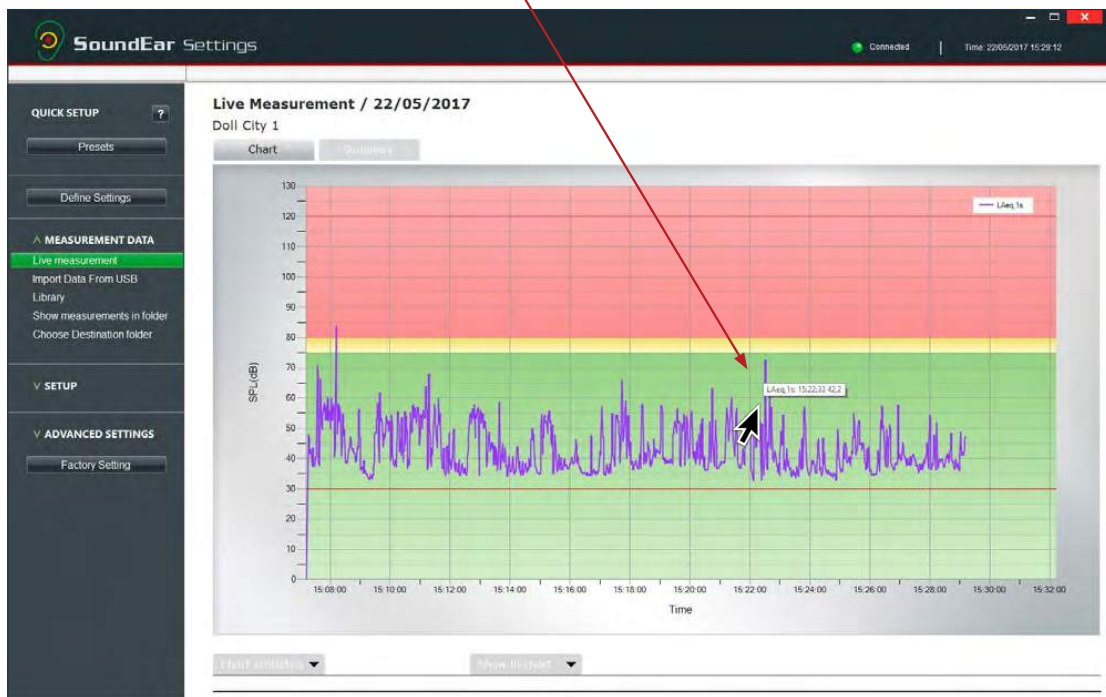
SoundEar Settings

Connected | Time: 22/05/2017 15:29:12

QUICK SETUP ?

Presets

Define Settings

^ MEASUREMENT DATA

Live measurement

Import Data From USB

Library

Show measurements in folder

Choose Destination folder

v SETUP

v ADVANCED SETTINGS

Factory Setting

Live Measurement / 22/05/2017

Doll City 1

Chart

Summary

LAeq,1s

130
120
110
100
90
80
70
60
50
40
30
20
10
0

SPL(dB)

LAeq,1s: 15:22:33 42,2

15:08:00 15:10:00 15:12:00 15:14:00 15:16:00 15:18:00 15:20:00 15:22:00 15:24:00 15:26:00 15:28:00 15:30:00 15:32:00

Time

Chart settings

Show in chart